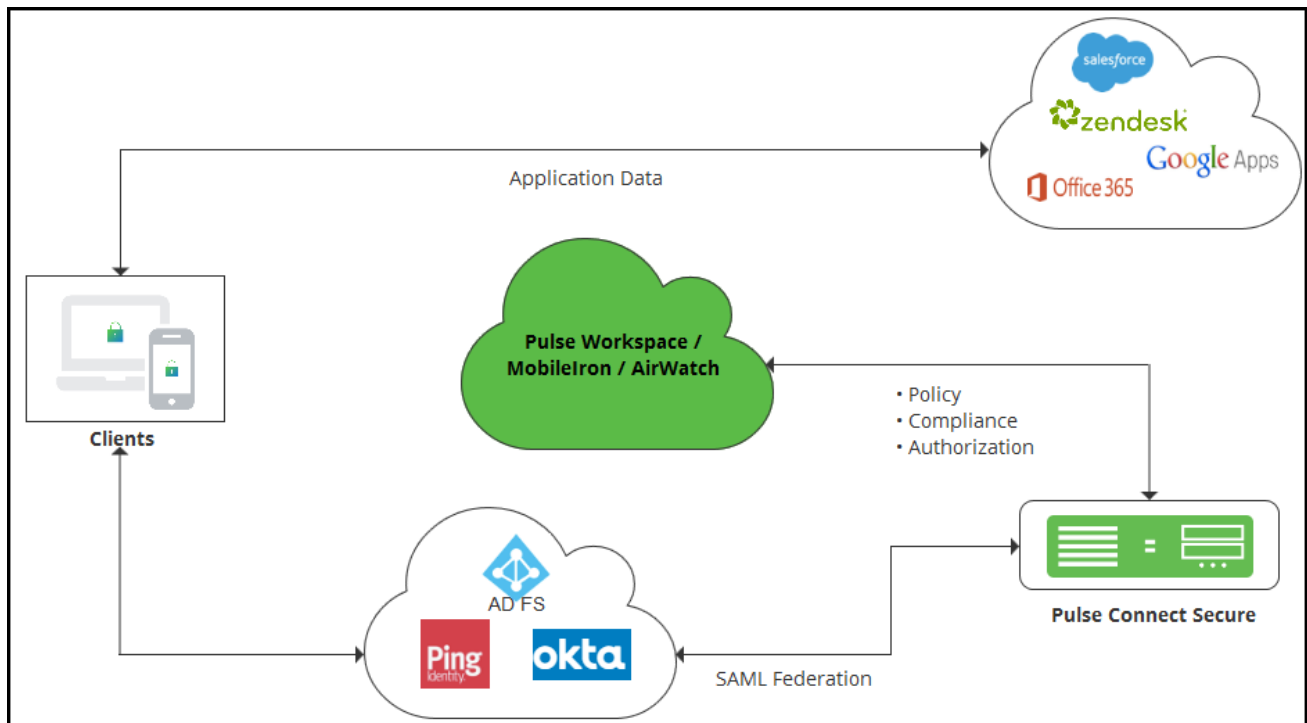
salesforce

zendesk

Google Apps

Office 365

Application Data

Pulse Workspace / MobileIron / AirWatch

Clients

• Policy
• Compliance
• Authorization

AD FS

Ping Identity

okta

SAML Federation

Pulse Connect Secure